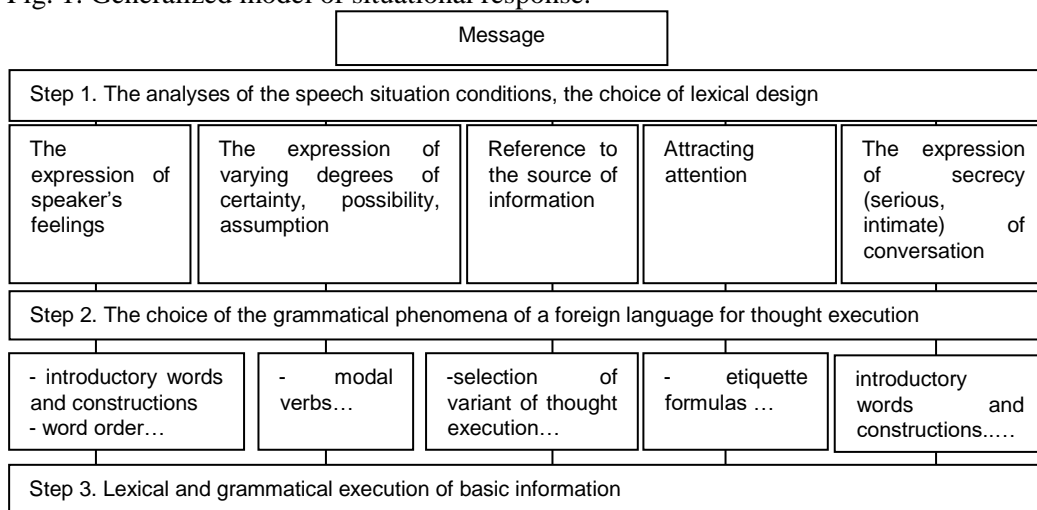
Fig. 1. Generalized model of situational response.

Message

Step 1. The analyses of the speech situation conditions, the choice of lexical design

The expression of speaker's feelings

The expression of varying degrees of certainty, possibility, assumption

Reference to the source of information

Attracting attention

The expression of secrecy (serious, intimate) of conversation

Step 2. The choice of the grammatical phenomena of a foreign language for thought execution

- introductory words and constructions
- word order…

- modal verbs…

-selection of variant of thought execution…

- etiquette formulas …

introductory words and constructions..…

Step 3. Lexical and grammatical execution of basic information